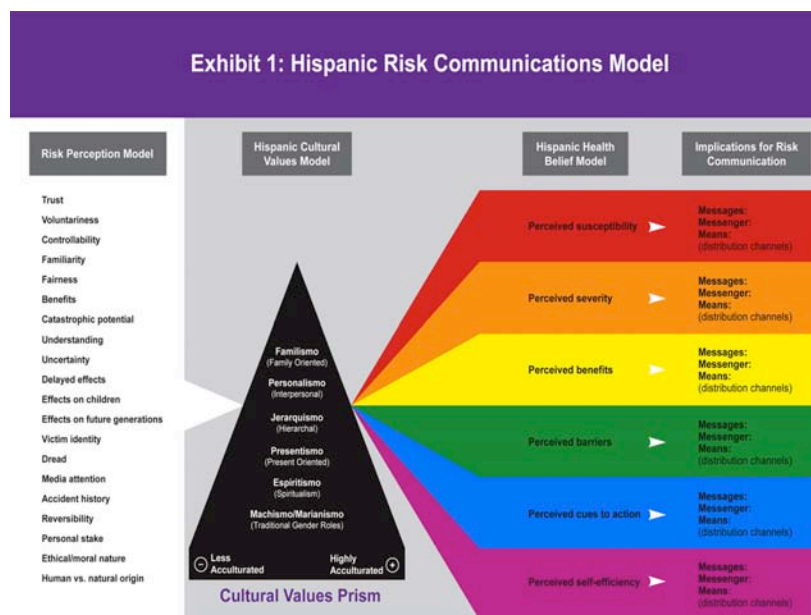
Exhibit 1: Hispanic Risk Communications Model

Risk Perception Model

Hispanic Cultural Values Model

Hispanic Health Belief Model

Implications for Risk Communication

Trust
Voluntariness
Controllability
Familiarity
Fairness
Benefits
Catastrophic potential
Understanding
Uncertainty
Delayed effects
Effects on children
Effects on future generations
Victim identity
Dread
Media attention
Accident history
Reversibility
Personal stake
Ethical/moral nature
Human vs. natural origin

Familismo
(Family Oriented)
Personalismo
(Interpersonal)
Jerarquismo
(Hierarchal)
Presentismo
(Present Oriented)
Espiritismo
(Spiritualism)
Machismo/Marianismo
(Traditional Gender Roles)

Less Acculturated
Highly Acculturated

Cultural Values Prism

Perceived susceptibility
Messages:
Messenger:
Means:
(distribution channels)

Perceived severity
Messages:
Messenger:
Means:
(distribution channels)

Perceived benefits
Messages:
Messenger:
Means:
(distribution channels)

Perceived barriers
Messages:
Messenger:
Means:
(distribution channels)

Perceived cues to action
Messages:
Messenger:
Means:
(distribution channels)

Perceived self-efficiency
Messages:
Messenger:
Means:
(distribution channels)